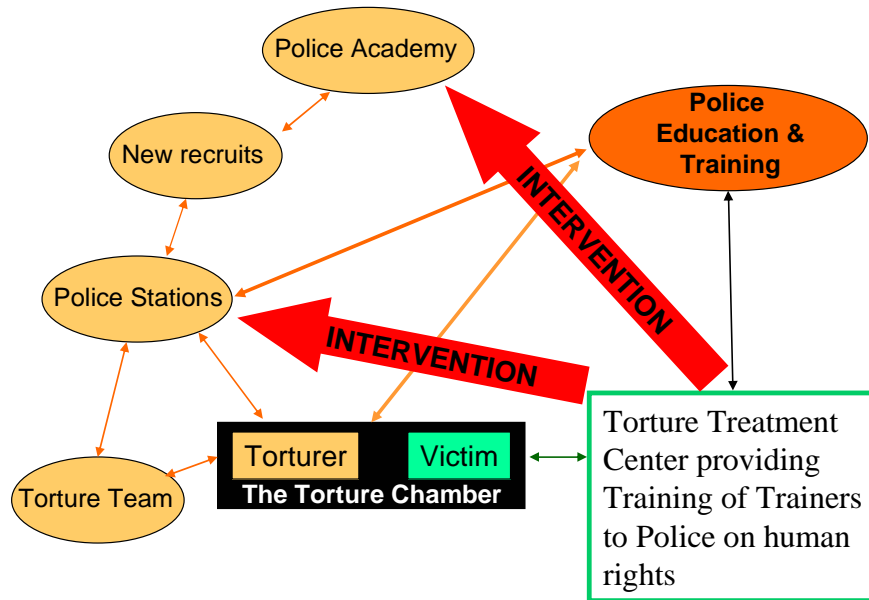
Police Academy

New recruits

Police Education & Training

INTERVENTION

Police Stations

INTERVENTION

Torturer

Victim

The Torture Chamber

Torture Team

Torture Treatment Center providing Training of Trainers to Police on human rights